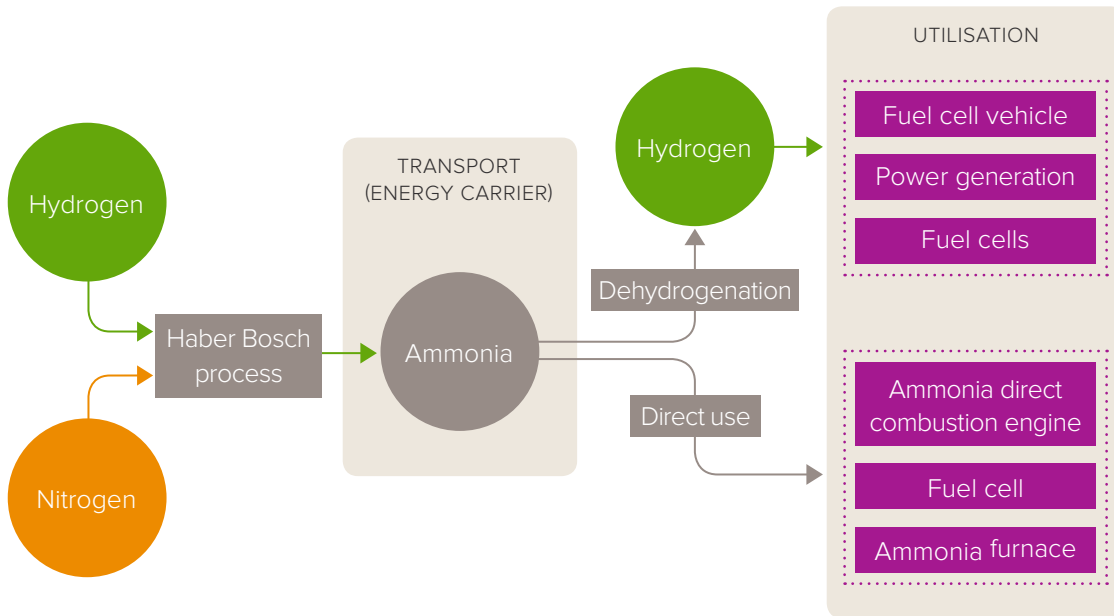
Hydrogen

Nitrogen

Haber Bosch process

TRANSPORT (ENERGY CARRIER)

Ammonia

Dehydrogenation

Direct use

Hydrogen

UTILISATION

Fuel cell vehicle

Power generation

Fuel cells

Ammonia direct combustion engine

Fuel cell

Ammonia furnace